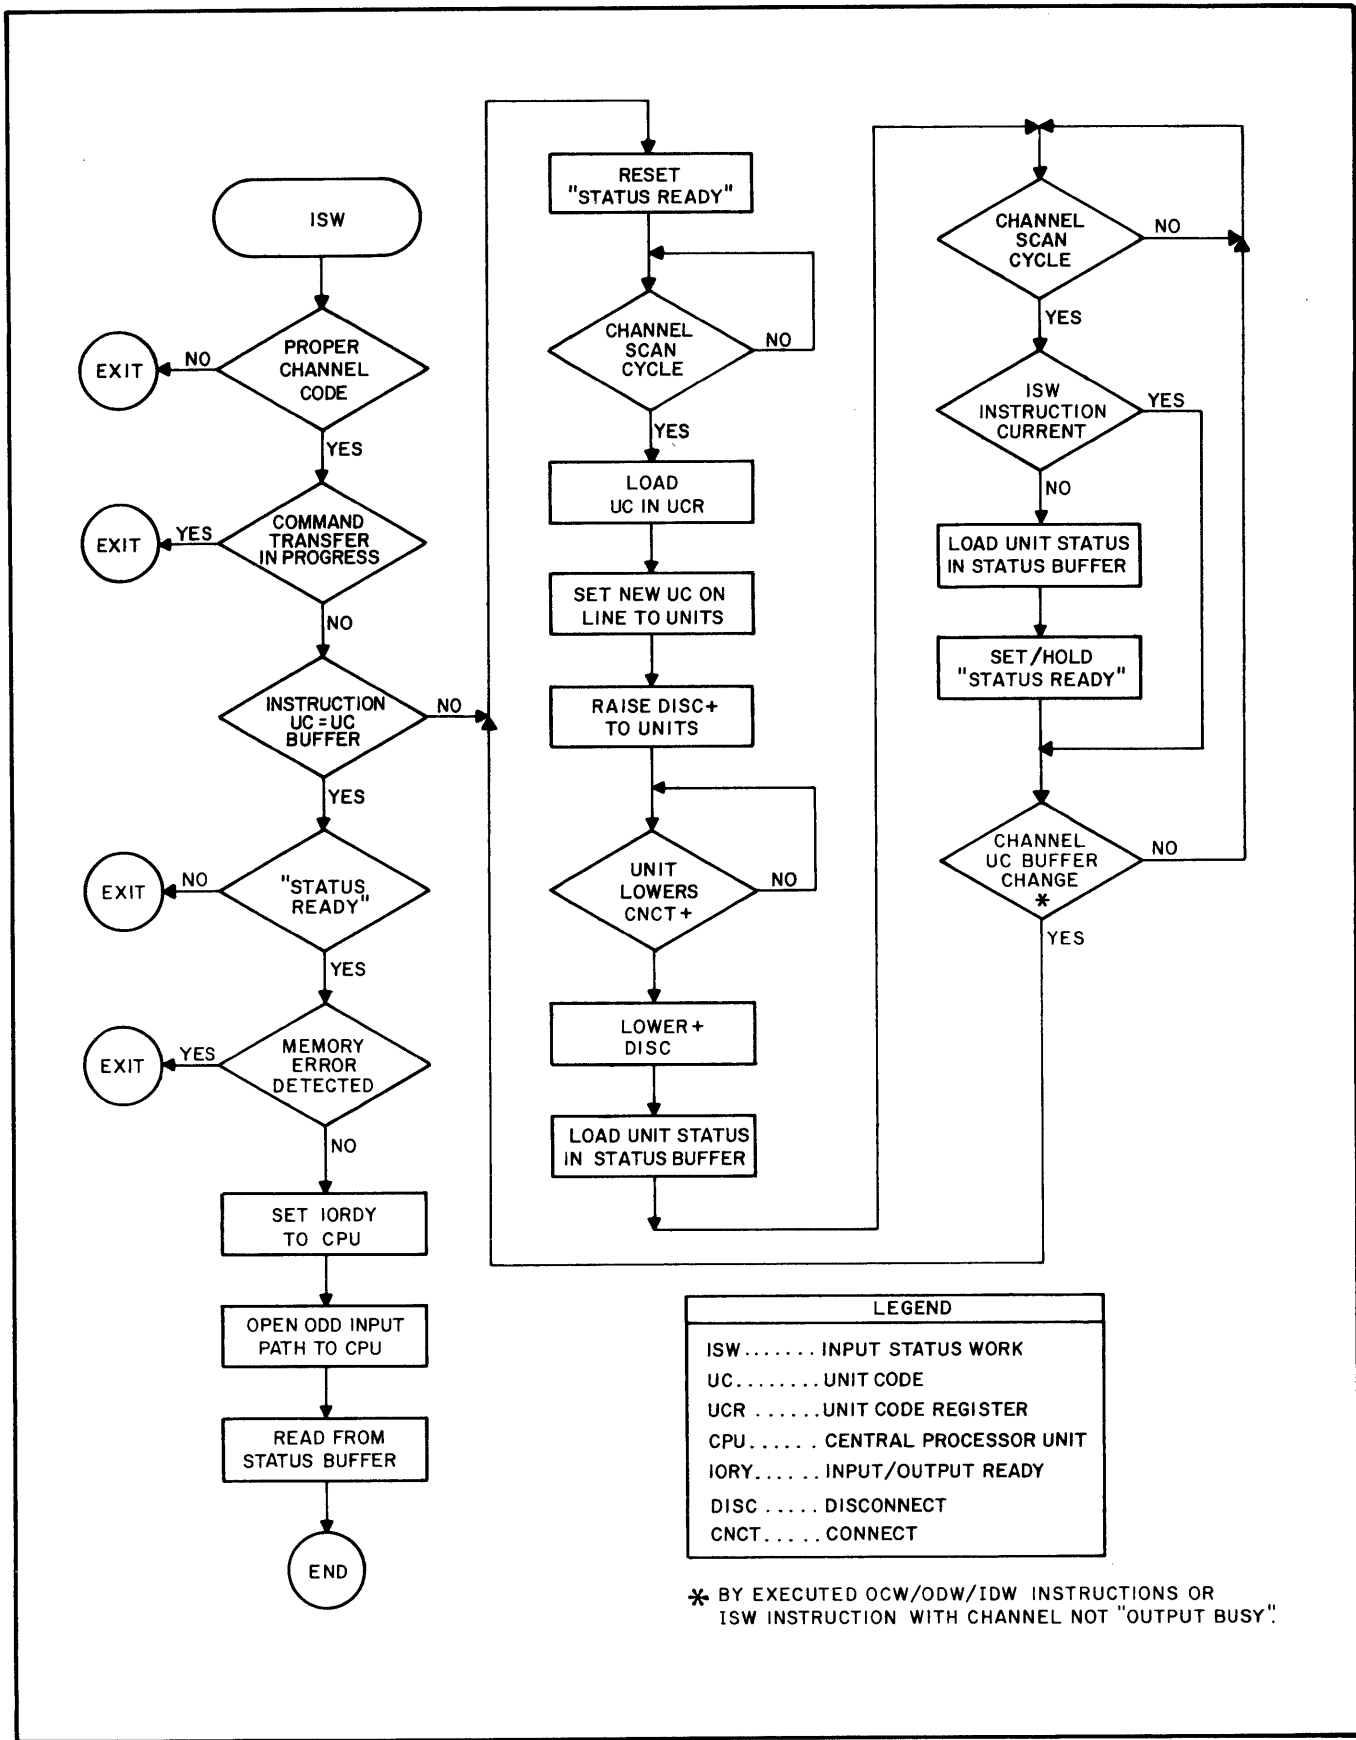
ISW

PROPER CHANNEL CODE

NO

EXIT

YES

COMMAND TRANSFER IN PROGRESS

YES

EXIT

NO

INSTRUCTION UC = UC BUFFER

NO

YES

"STATUS READY"

NO

EXIT

YES

MEMORY ERROR DETECTED

YES

EXIT

NO

SET IORDY TO CPU

OPEN ODD INPUT PATH TO CPU

READ FROM STATUS BUFFER

END

RESET "STATUS READY"

CHANNEL SCAN CYCLE

NO

YES

LOAD UC IN UCR

SET NEW UC ON LINE TO UNITS

RAISE DISC+ TO UNITS

UNIT LOWERS CNCT +

NO

LOWER + DISC

LOAD UNIT STATUS IN STATUS BUFFER

CHANNEL SCAN CYCLE

NO

YES

ISW INSTRUCTION CURRENT

YES

NO

LOAD UNIT STATUS IN STATUS BUFFER

SET/HOLD "STATUS READY"

CHANNEL UC BUFFER CHANGE *

NO

YES

LEGEND

ISW....... INPUT STATUS WORK
UC......... UNIT CODE
UCR ...... UNIT CODE REGISTER
CPU...... CENTRAL PROCESSOR UNIT
IORY...... INPUT/OUTPUT READY
DISC ..... DISCONNECT
CNCT..... CONNECT

* BY EXECUTED OCW/ODW/IDW INSTRUCTIONS OR ISW INSTRUCTION WITH CHANNEL NOT "OUTPUT BUSY".